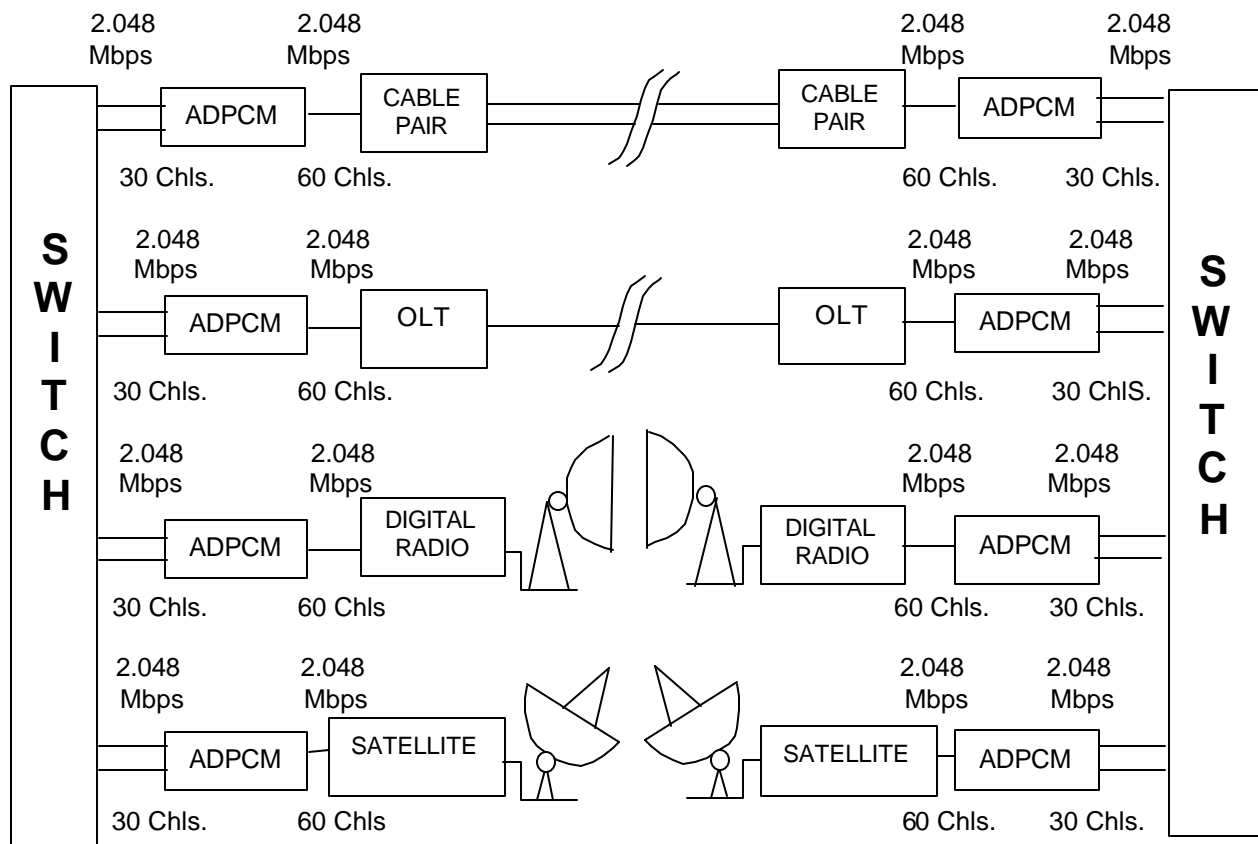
2.048 Mbps
2.048 Mbps
2.048 Mbps
2.048 Mbps

SWITCH

ADPCM
CABLE PAIR
CABLE PAIR
ADPCM

30 Chls.
60 Chls.
60 Chls.
30 Chls.

2.048 Mbps
2.048 Mbps
2.048 Mbps
2.048 Mbps

ADPCM
OLT
OLT
ADPCM

30 Chls.
60 Chls.
60 Chls.
30 ChlS.

2.048 Mbps
2.048 Mbps
2.048 Mbps
2.048 Mbps

ADPCM
DIGITAL RADIO
DIGITAL RADIO
ADPCM

30 Chls.
60 Chls
60 Chls.
30 Chls.

2.048 Mbps
2.048 Mbps
2.048 Mbps
2.048 Mbps

ADPCM
SATELLITE
SATELLITE
ADPCM

30 Chls.
60 Chls
60 Chls.
30 Chls.

SWITCH